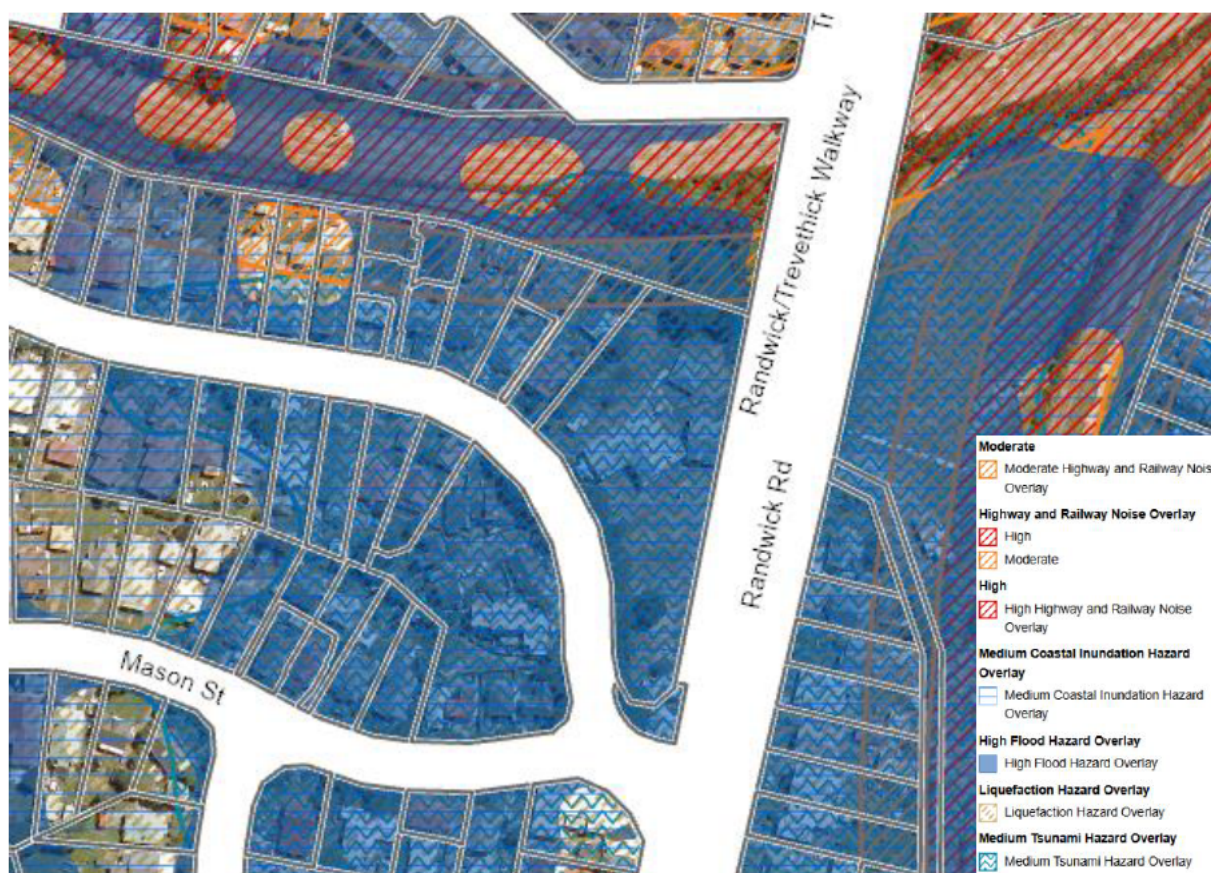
Tr

Randwick/Trevethick Walkway

Randwick Rd

Mason St

Moderate
Moderate Highway and Railway Nois
Overlay

Highway and Railway Noise Overlay
High
Moderate

High
High Highway and Railway Noise
Overlay

Medium Coastal Inundation Hazard Overlay
Medium Coastal Inundation Hazard
Overlay

High Flood Hazard Overlay
High Flood Hazard Overlay

Liquefaction Hazard Overlay
Liquefaction Hazard Overlay

Medium Tsunami Hazard Overlay
Medium Tsunami Hazard Overlay